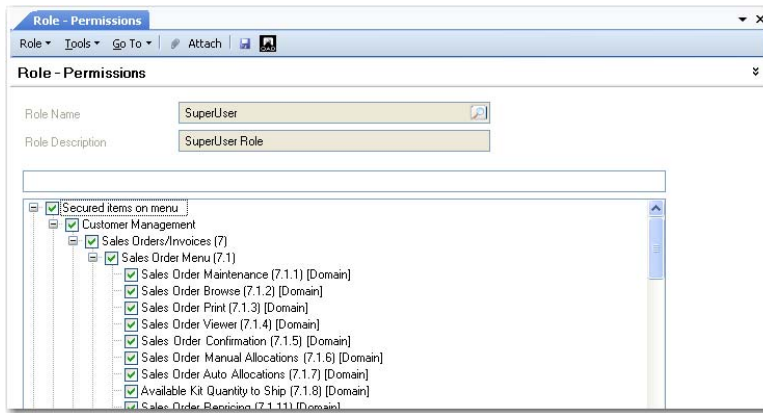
Role - Permissions

Role ▾ Tools ▾ Go To ▾ Attach

Role - Permissions

Role Name SuperUser

Role Description SuperUser Role

Secured items on menu
Customer Management
Sales Orders/Invoices (7)
Sales Order Menu (7.1)
Sales Order Maintenance (7.1.1) [Domain]
Sales Order Browse (7.1.2) [Domain]
Sales Order Print (7.1.3) [Domain]
Sales Order Viewer (7.1.4) [Domain]
Sales Order Confirmation (7.1.5) [Domain]
Sales Order Manual Allocations (7.1.6) [Domain]
Sales Order Auto Allocations (7.1.7) [Domain]
Available Kit Quantity to Ship (7.1.8) [Domain]
Sales Order Repricing (7.1.11) [Domain]